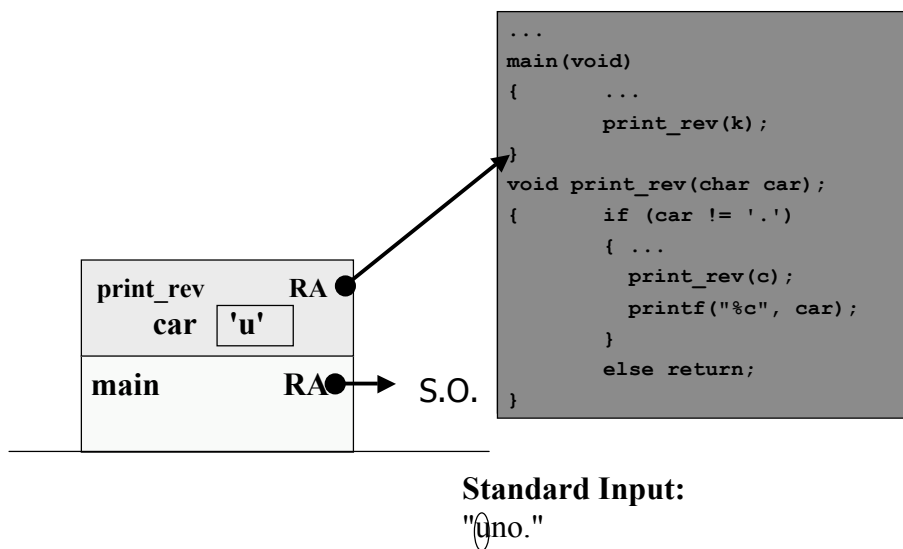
print_rev RA
car 'u'

main RA

S.O.

```
...
main(void)
{       ...
        print_rev(k);
}
void print_rev(char car);
{       if (car != '.')
        { ...
          print_rev(c);
          printf("%c", car);
        }
        else return;
}
```

Standard Input:
"uno."